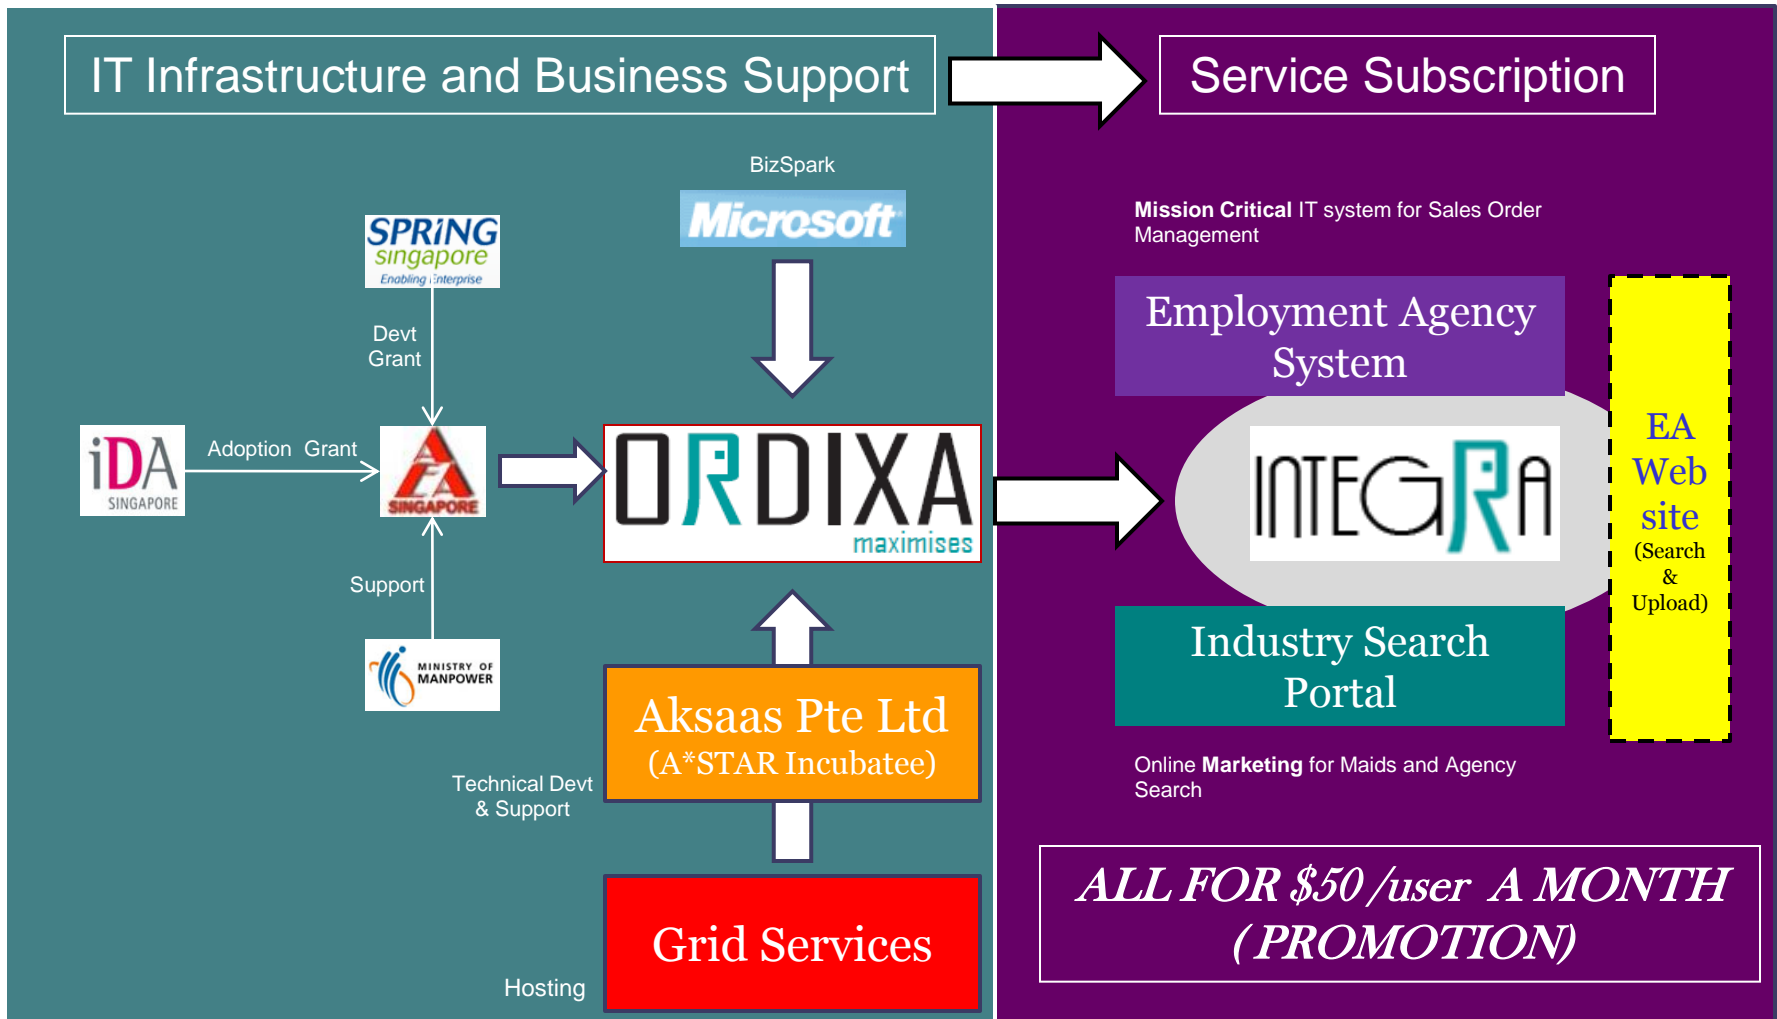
IT Infrastructure and Business Support

Service Subscription

BizSpark

Microsoft

SPRING singapore Enabling Enterprise

Devt Grant

iDA SINGAPORE

Adoption Grant

EA SINGAPORE

ORDIXA maximises

Support

MINISTRY OF MANPOWER

Aksaas Pte Ltd (A*STAR Incubatee)

Technical Devt & Support

Grid Services

Hosting

Mission Critical IT system for Sales Order Management

Employment Agency System

INTEGRA

Industry Search Portal

EA Web site (Search & Upload)

Online Marketing for Maids and Agency Search

ALL FOR $50 /user A MONTH (PROMOTION)